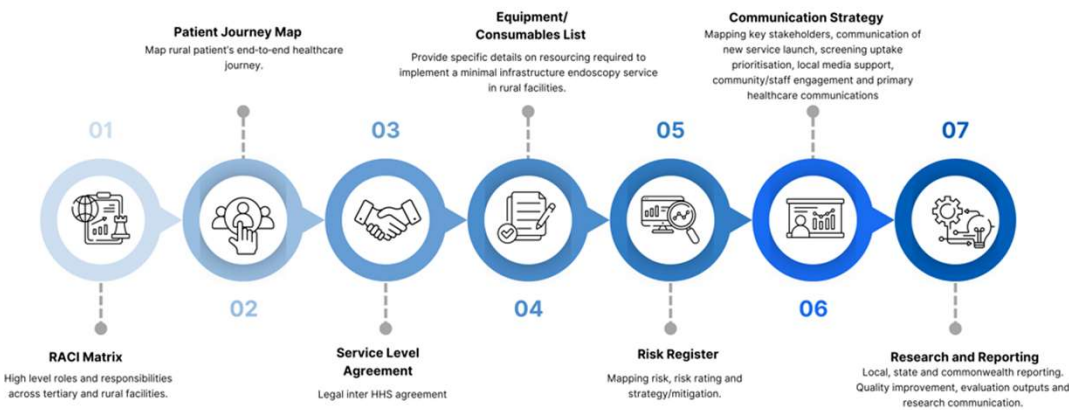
Patient Journey Map
Map rural patient's end-to-end healthcare journey.

Equipment/ Consumables List
Provide specific details on resourcing required to implement a minimal infrastructure endoscopy service in rural facilities.

Communication Strategy
Mapping key stakeholders, communication of new service launch, screening uptake prioritisation, local media support, community/staff engagement and primary healthcare communications

01

03

05

07

02

04

06

RACI Matrix
High level roles and responsibilities across tertiary and rural facilities.

Service Level Agreement
Legal inter HHS agreement

Risk Register
Mapping risk, risk rating and strategy/mitigation.

Research and Reporting
Local, state and commonwealth reporting. Quality improvement, evaluation outputs and research communication.